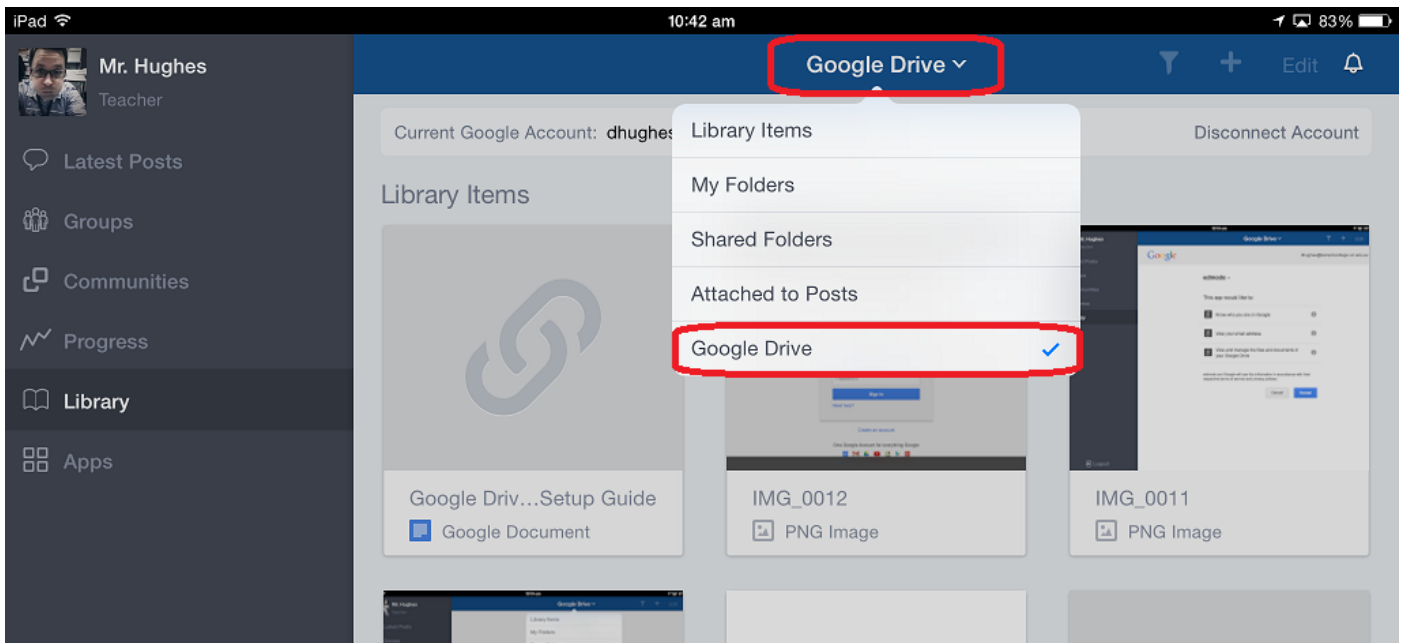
iPad 10:42 am 83%

Mr. Hughes
Teacher

Latest Posts
Groups
Communities
Progress
Library
Apps

Google Drive

Edit

Current Google Account: dhughes

Disconnect Account

Library Items

Library Items
My Folders
Shared Folders
Attached to Posts
Google Drive

Google Driv...Setup Guide
Google Document

IMG_0012
PNG Image

IMG_0011
PNG Image